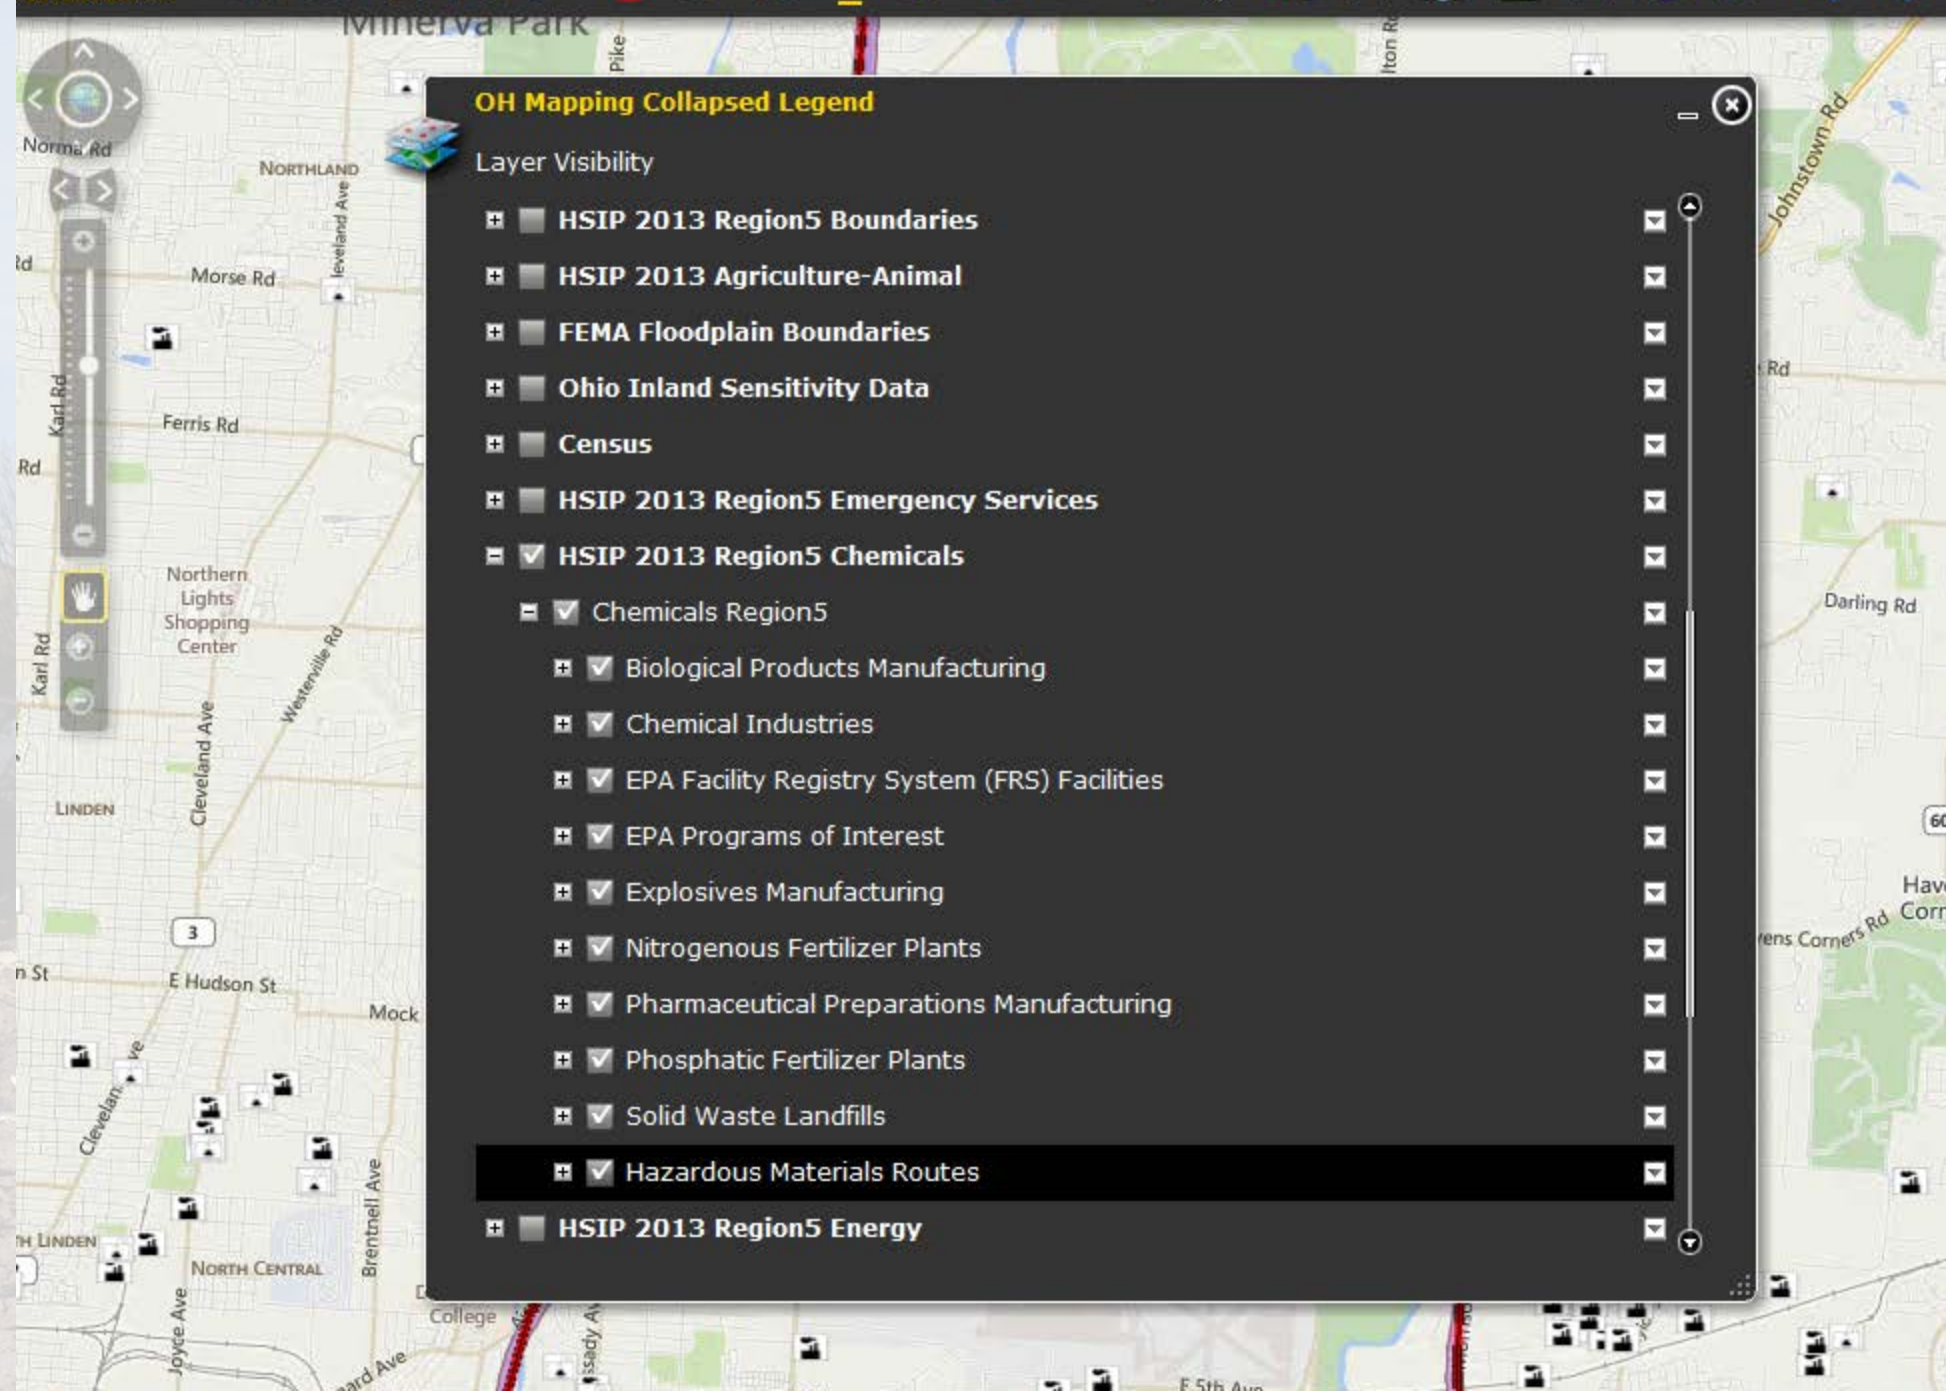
OH Mapping Collapsed Legend

Layer Visibility

HSIP 2013 Region5 Boundaries

HSIP 2013 Agriculture-Animal

FEMA Floodplain Boundaries

Ohio Inland Sensitivity Data

Census

HSIP 2013 Region5 Emergency Services

HSIP 2013 Region5 Chemicals

Chemicals Region5

Biological Products Manufacturing

Chemical Industries

EPA Facility Registry System (FRS) Facilities

EPA Programs of Interest

Explosives Manufacturing

Nitrogenous Fertilizer Plants

Pharmaceutical Preparations Manufacturing

Phosphatic Fertilizer Plants

Solid Waste Landfills

Hazardous Materials Routes

HSIP 2013 Region5 Energy

Minerva Park
Pike
Norma Rd
Northland
Cleveland Ave
Morse Rd
Karl Rd
Ferris Rd
Rd
Northern Lights Shopping Center
Westerville Rd
Cleveland Ave
Linden
Karl Rd
3
n St
E Hudson St
Mock
Cleveland Ave
Brentnell Ave
North Linden
North Central
Joyce Ave
College
ard Ave
Johnstown Rd
Rd
Darling Rd
ens Corners Rd
Hav
Corr
60
E 5th Ave